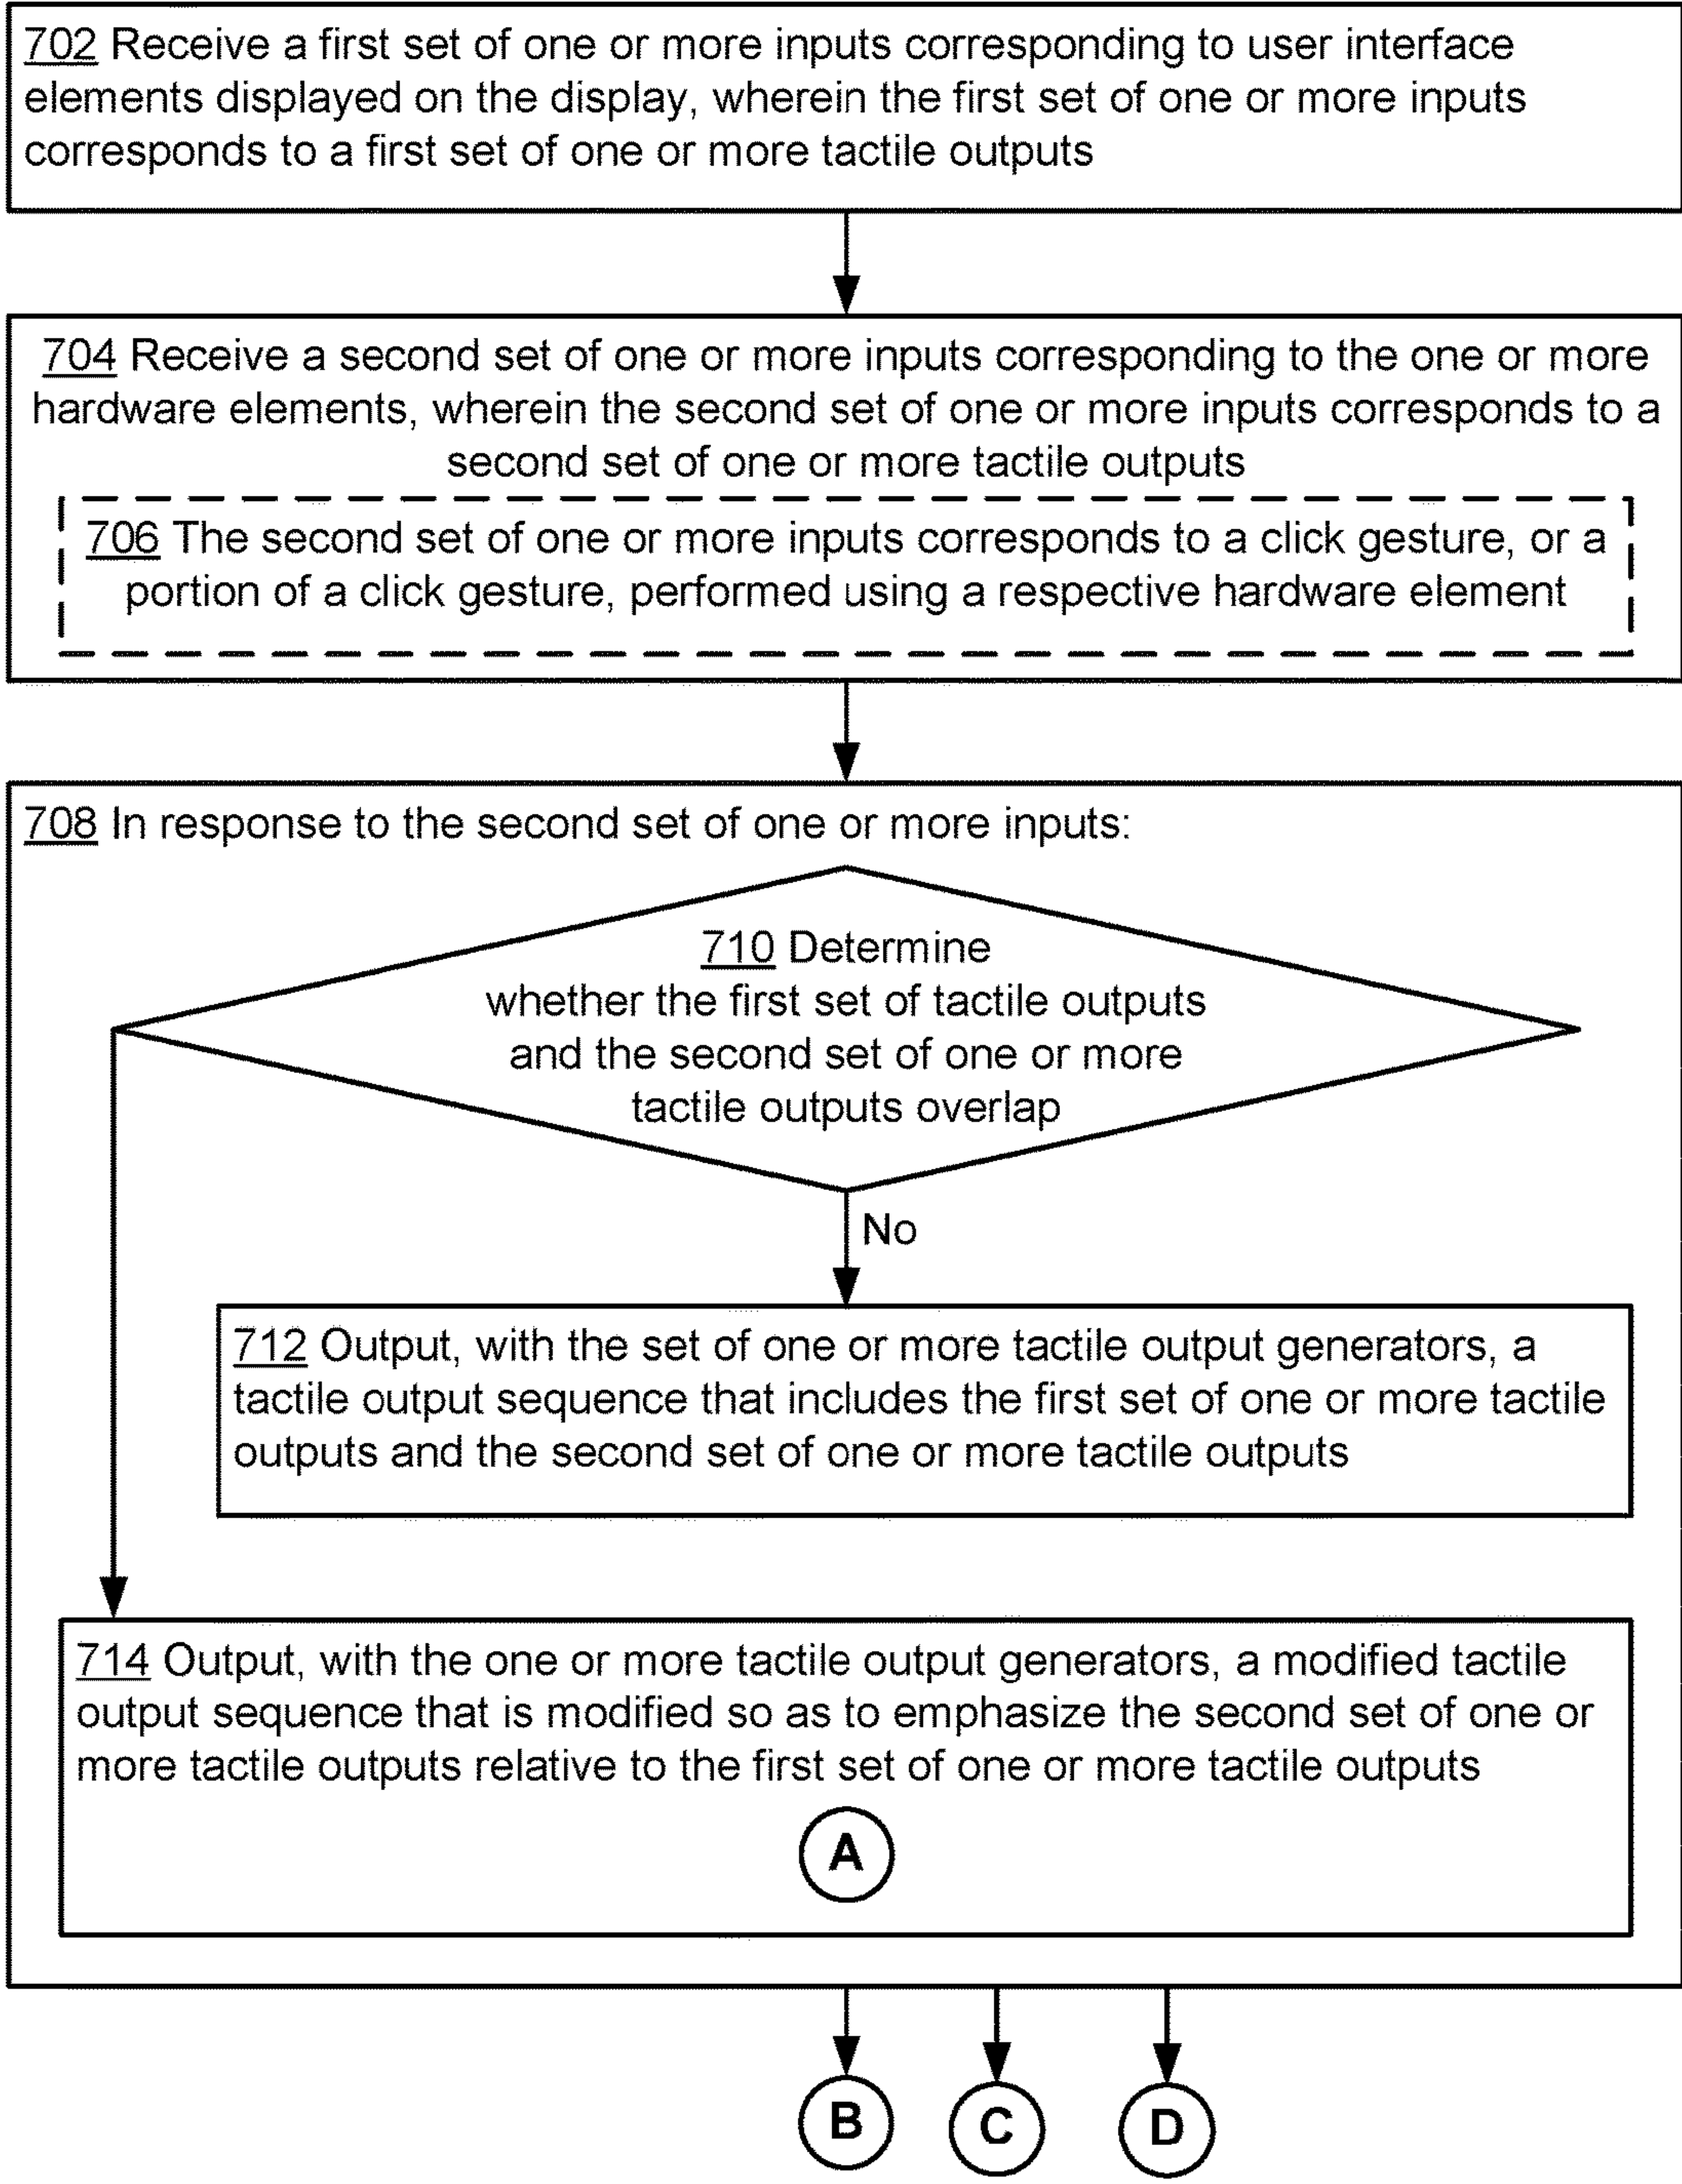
702 Receive a first set of one or more inputs corresponding to user interface elements displayed on the display, wherein the first set of one or more inputs corresponds to a first set of one or more tactile outputs

704 Receive a second set of one or more inputs corresponding to the one or more hardware elements, wherein the second set of one or more inputs corresponds to a second set of one or more tactile outputs

706 The second set of one or more inputs corresponds to a click gesture, or a portion of a click gesture, performed using a respective hardware element

708 In response to the second set of one or more inputs:

710 Determine whether the first set of tactile outputs and the second set of one or more tactile outputs overlap

No

712 Output, with the set of one or more tactile output generators, a tactile output sequence that includes the first set of one or more tactile outputs and the second set of one or more tactile outputs

714 Output, with the one or more tactile output generators, a modified tactile output sequence that is modified so as to emphasize the second set of one or more tactile outputs relative to the first set of one or more tactile outputs

A

B

C

D